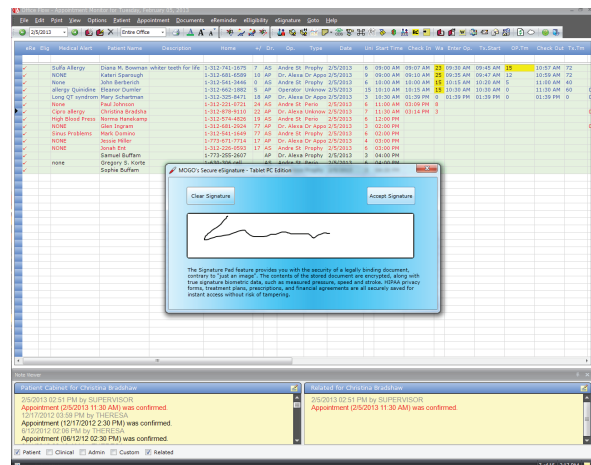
File Edit Print View Options Patient Appointment Documents eReminder eEligibility eSignature Goto Help

2/5/2013 Entire Office

Elig Medical Alert Patient Name Description Home Dr. Op. Type Date Start Time Check In Wa Enter Op. Tx.Start Check Out

| Medical Alert | Patient Name | Description | Home | | Dr. | Op. | Type | Date | | Start Time | Check In | Wa | Enter Op. | Tx.Start | | Check Out | |
|---|---|---|---|---|---|---|---|---|---|---|---|---|---|---|---|---|---|
| Sulfa Allergy | Diana M. Bowman | whiter teeth for life | 1-312-741-1675 | 7 | AS | Andre St. | Prophy | 2/5/2013 | 6 | 09:00 AM | 09:07 AM | 23 | 09:30 AM | 09:45 AM | 15 | 10:57 AM | 72 |
| NONE | Kateri Sparough | | 1-312-681-6589 | 10 | AP | Dr. Alexa Dr | Appo | 2/5/2013 | 9 | 09:00 AM | 09:11 AM | 25 | 09:35 AM | 09:47 AM | 12 | 10:59 AM | 72 |
| NONE | John Berberich | | 1-312-541-3446 | 0 | AS | Andre St. | Prophy | 2/5/2013 | 6 | 10:00 AM | 10:00 AM | 15 | 10:15 AM | 10:20 AM | 5 | 11:00 AM | 40 |
| allergy Quinidine | Eleanor Dumler | | 1-312-662-1882 | 5 | AP | Operator | Unknow | 2/5/2013 | 15 | 10:10 AM | 10:15 AM | 15 | 10:30 AM | 10:30 AM | 0 | 11:30 AM | 60 |
| Long QT syndrom | Mary Schartman | | 1-312-325-8471 | 18 | AP | Dr. Alexa Dr | Appo | 2/5/2013 | 3 | 10:50 AM | 01:39 PM | 0 | 01:39 PM | 01:39 PM | 0 | 01:39 PM | 0 |
| None | Paul Johnson | | 1-312-221-0721 | 24 | AS | Andre St. | Perio | 2/5/2013 | 6 | 11:00 AM | 03:09 PM | 0 | | | | | |
| Cipro allergy | Christina Bradsha | | 1-312-878-5110 | 22 | AP | Dr. Alexa | Unknow | 2/5/2013 | 3 | 11:30 AM | 03:14 PM | 3 | | | | | |
| High Blood Press | Norma Hanekamp | | 1-312-574-4526 | 19 | AS | Andre St. | Perio | 2/5/2013 | 6 | 12:00 PM | | | | | | | |
| NONE | Glen Ingram | | 1-312-681-2624 | 77 | AP | Dr. Alexa Dr | Appo | 2/5/2013 | 3 | 12:00 PM | | | | | | | |
| Sinus Problems | Mark Domino | | 1-312-541-1649 | 77 | AS | Andre St. | Prophy | 2/5/2013 | 6 | 02:00 PM | | | | | | | |
| NONE | Jessie Miller | | 1-773-771-7714 | 17 | AP | Dr. Alexa Dr | Appo | 2/5/2013 | 3 | 02:00 PM | | | | | | | |
| NONE | Jonah Ent | | 1-312-226-6593 | 17 | AS | Andre St. | Prophy | 2/5/2013 | 6 | 03:00 PM | | | | | | | |
| | Samuel Buffam | | 1-773-255-2607 | | AP | Dr. Alexa Dr | Appo | 2/5/2013 | 4 | 04:00 PM | | | | | | | |
| none | Gregory S. Korte | | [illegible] | | | Andre St. | Perio | 2/5/2013 | | | | | | | | | |
| | Sophie Buffam | | | | | | | | | | | | | | | | |

MOGO's Secure eSignature - Tablet PC Edition

Clear Signature

Accept Signature

The Signature Pad feature provides you with the security of a legally binding document, contrary to "just an image". The contents of the stored document are encrypted, along with true signature biometric data, such as measured pressure, speed and stroke. HIPAA privacy forms, treatment plans, prescriptions, and financial agreements are all securely saved for instant access without risk of tampering.

Note Viewer

Patient Cabinet for Christina Bradshaw

2/5/2013 02:51 PM by SUPERVISOR
Appointment (2/5/2013 11:30 AM) was confirmed.
12/17/2012 03:59 PM by THERESA
Appointment (12/17/2012 2:30 PM) was confirmed.
6/12/2012 02:06 PM by THERESA
Appointment (06/12/12 02:30 PM) was confirmed.

Related for Christina Bradshaw

2/5/2013 02:51 PM by SUPERVISOR
Appointment (2/5/2013 11:30 AM) was confirmed.

Patient Clinical Admin Custom Related